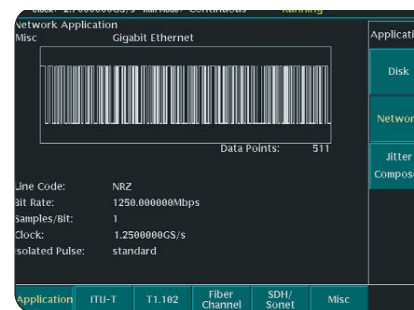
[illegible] Running

Network Application
Misc Gigabit Ethernet

Data Points: 511

Line Code: NRZ
Bit Rate: 1250.000000Mbps
Samples/Bit: 1
Clock: 1.2500000GS/s
solated Pulse: standard

Applicatio
Disk
Networ
Jitter Compos

Application
ITU-T
T1.102
Fiber Channel
SDH/ Sonet
Misc